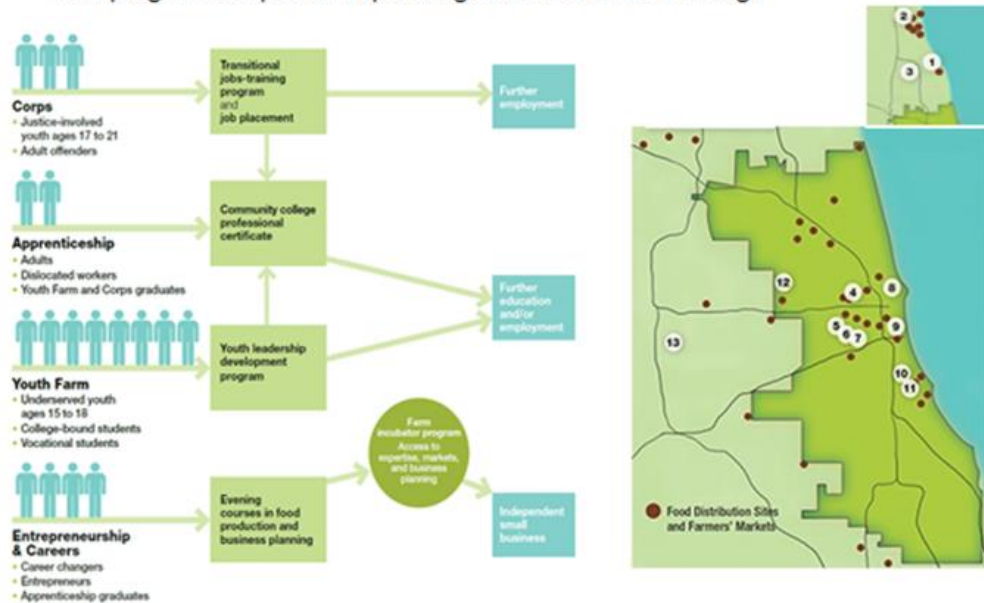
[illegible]

Corps
• Justice-involved youth ages 17 to 21
• Adult offenders

Apprenticeship
• Adults
• Dislocated workers
• Youth Farm and Corps graduates

Youth Farm
• Underserved youth ages 15 to 18
• College-bound students
• Vocational students

Entrepreneurship & Careers
• Career changers
• Entrepreneurs
• Apprenticeship graduates

Transitional jobs-training program and job placement

Community college professional certificate

Youth leadership development program

Evening courses in food production and business planning

Farm incubator program
Access to expertise, markets, and business planning

Further employment

Further education and/or employment

Independent small business

2
3
1

12
4
8
5
6
7
9
13
10
11

Food Distribution Sites and Farmers' Markets